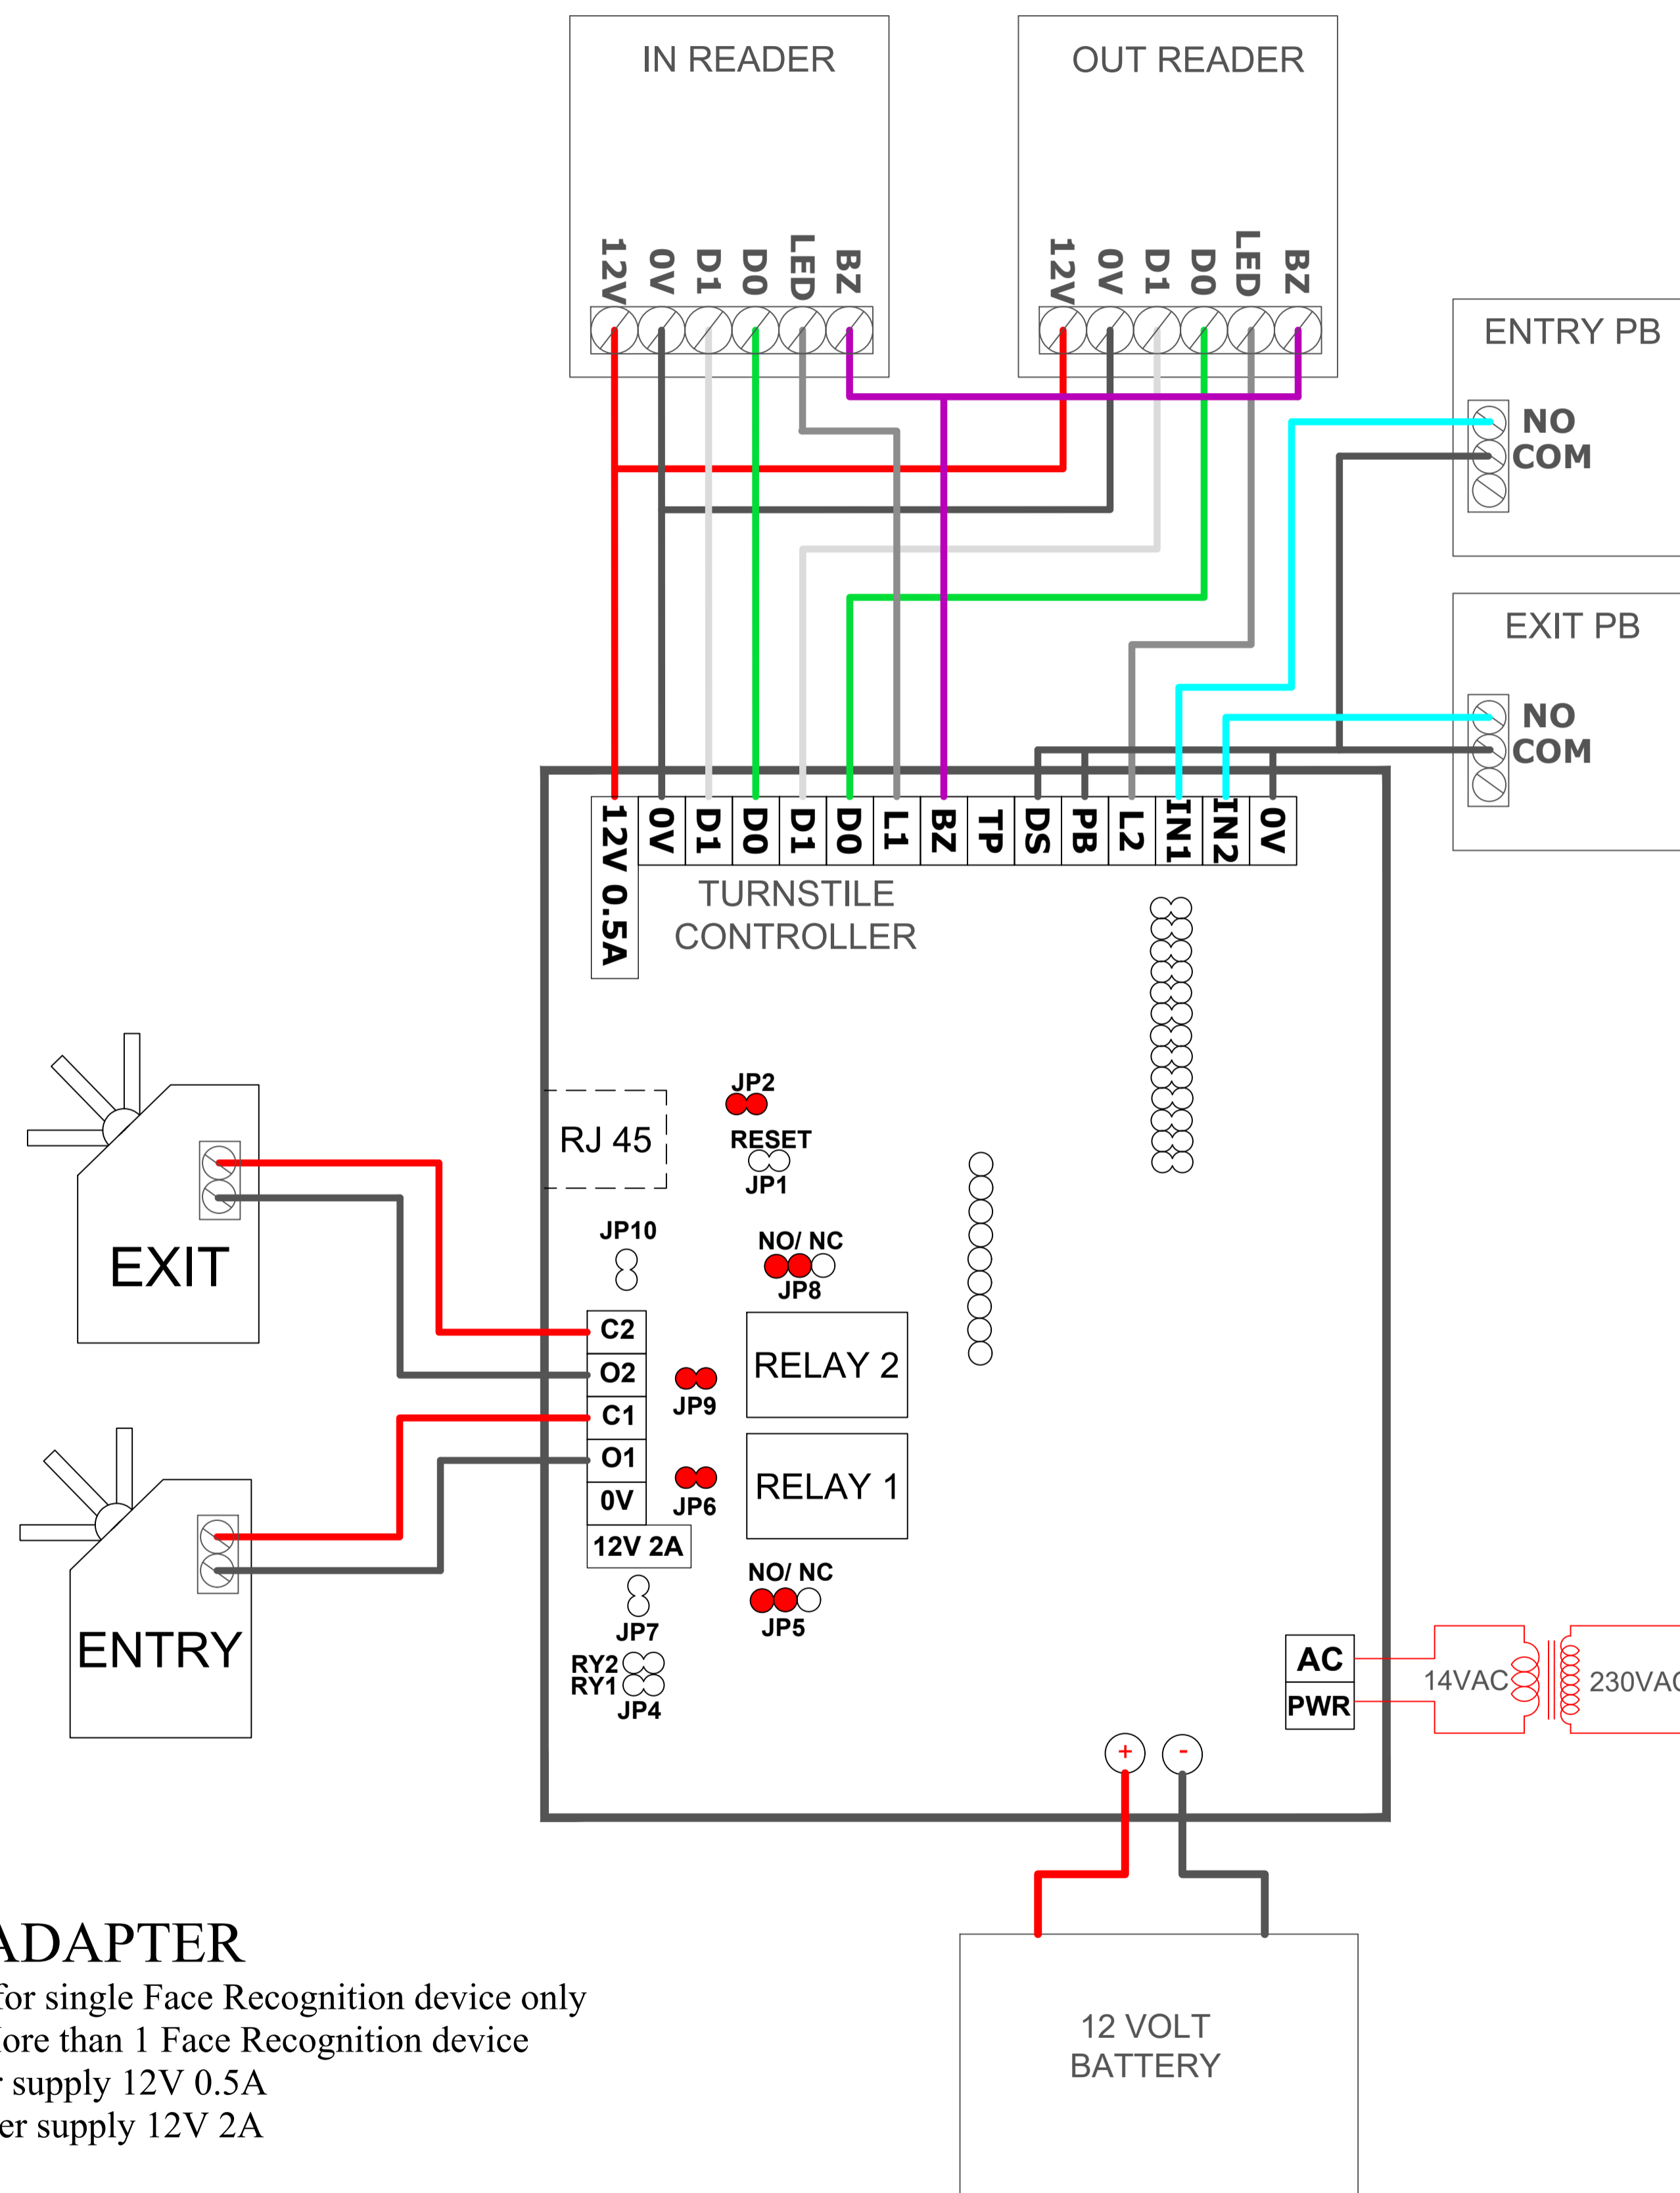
IN READER

12V 0V D1 D0 LED BZ

OUT READER

12V 0V D1 D0 LED BZ

ENTRY PB

NO
COM

EXIT PB

NO
COM

12V 0.5A 0V D1 D0 D1 D0 L1 BZ TP DS PB L2 IN1 IN2 0V

TURNSTILE
CONTROLLER

JP2
RESET
JP1

RJ 45

JP10

NO/ NC
JP8

EXIT

C2
O2
C1
O1
0V
12V 2A

JP9

JP6

RELAY 2

RELAY 1

NO/ NC
JP5

JP7
RY2
RY1
JP4

ENTRY

AC
PWR

14VAC

230VAC

+

-

12 VOLT
BATTERY

ADAPTER
for single Face Recognition device only
ore than 1 Face Recognition device
r supply 12V 0.5A
er supply 12V 2A